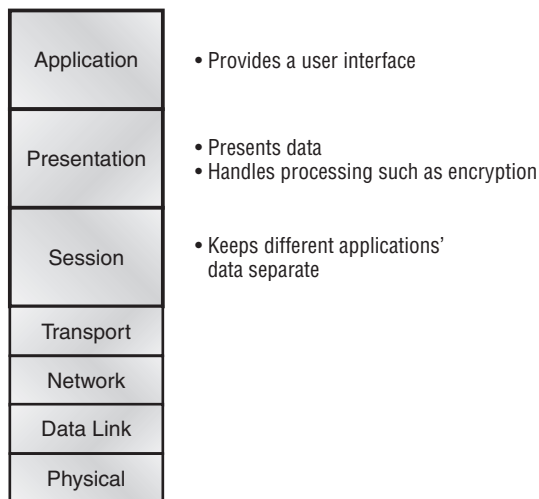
Application
• Provides a user interface

Presentation
• Presents data
• Handles processing such as encryption

Session
• Keeps different applications' data separate

Transport

Network

Data Link

Physical